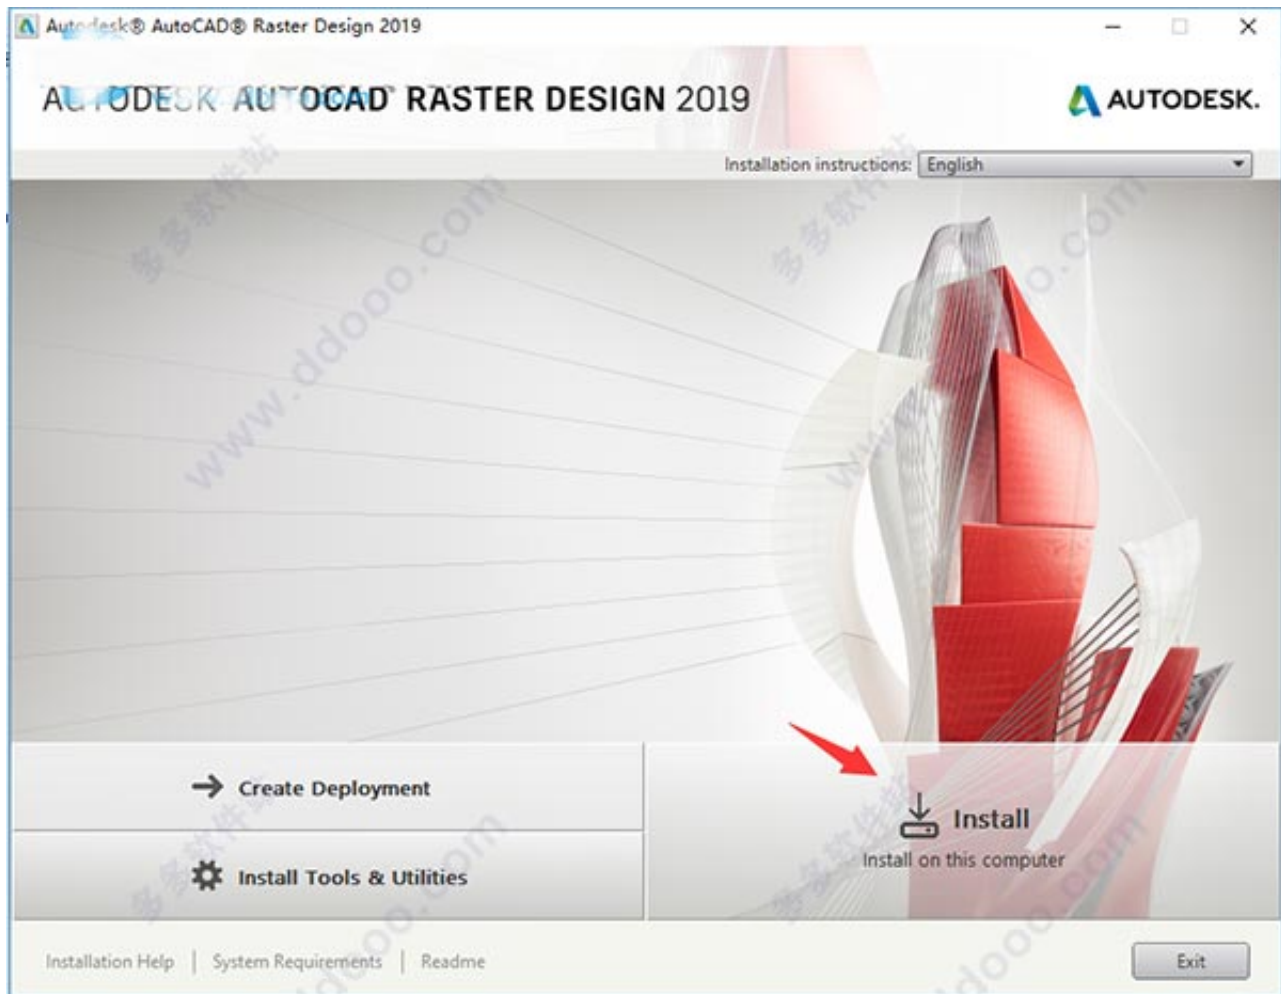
Autodesk® AutoCAD® Raster Design 2019

AUTODESK AUTOCAD RASTER DESIGN 2019

AUTODESK.

Installation instructions: English

多多软件站 www.ddooo.com

Create Deployment

Install Tools & Utilities

Install

Install on this computer

Installation Help | System Requirements | Readme

Exit